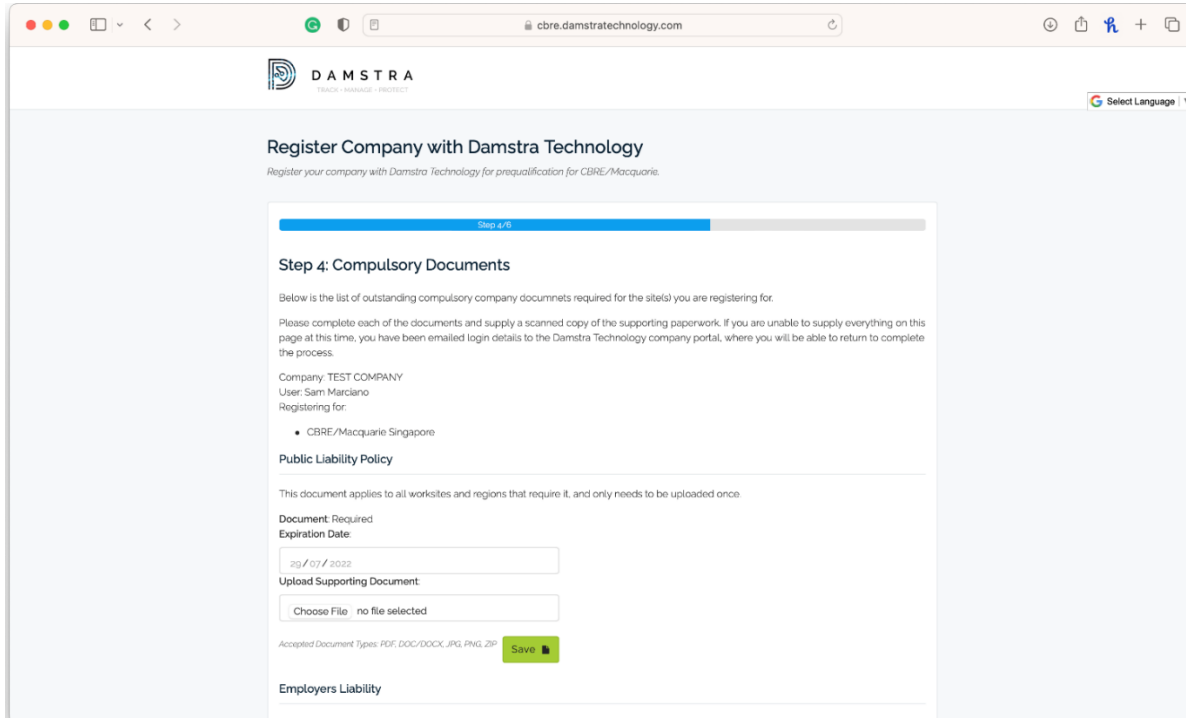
cbre.damstratechnology.com

DAMSTRA
TRACK - MANAGE - PROTECT

Select Language

Register Company with Damstra Technology

Register your company with Damstra Technology for prequalification for CBRE/Macquarie.

Step 4/6

Step 4: Compulsory Documents

Below is the list of outstanding compulsory company documnets required for the site(s) you are registering for.

Please complete each of the documents and supply a scanned copy of the supporting paperwork. If you are unable to supply everything on this page at this time, you have been emailed login details to the Damstra Technology company portal, where you will be able to return to complete the process.

Company: TEST COMPANY
User: Sam Marciano
Registering for:

- CBRE/Macquarie Singapore

Public Liability Policy

This document applies to all worksites and regions that require it, and only needs to be uploaded once.

Document: Required
Expiration Date:

29 / 07 / 2022

Upload Supporting Document:

Choose File no file selected

Accepted Document Types: PDF, DOC/DOCX, JPG, PNG, ZIP

Save

Employers Liability